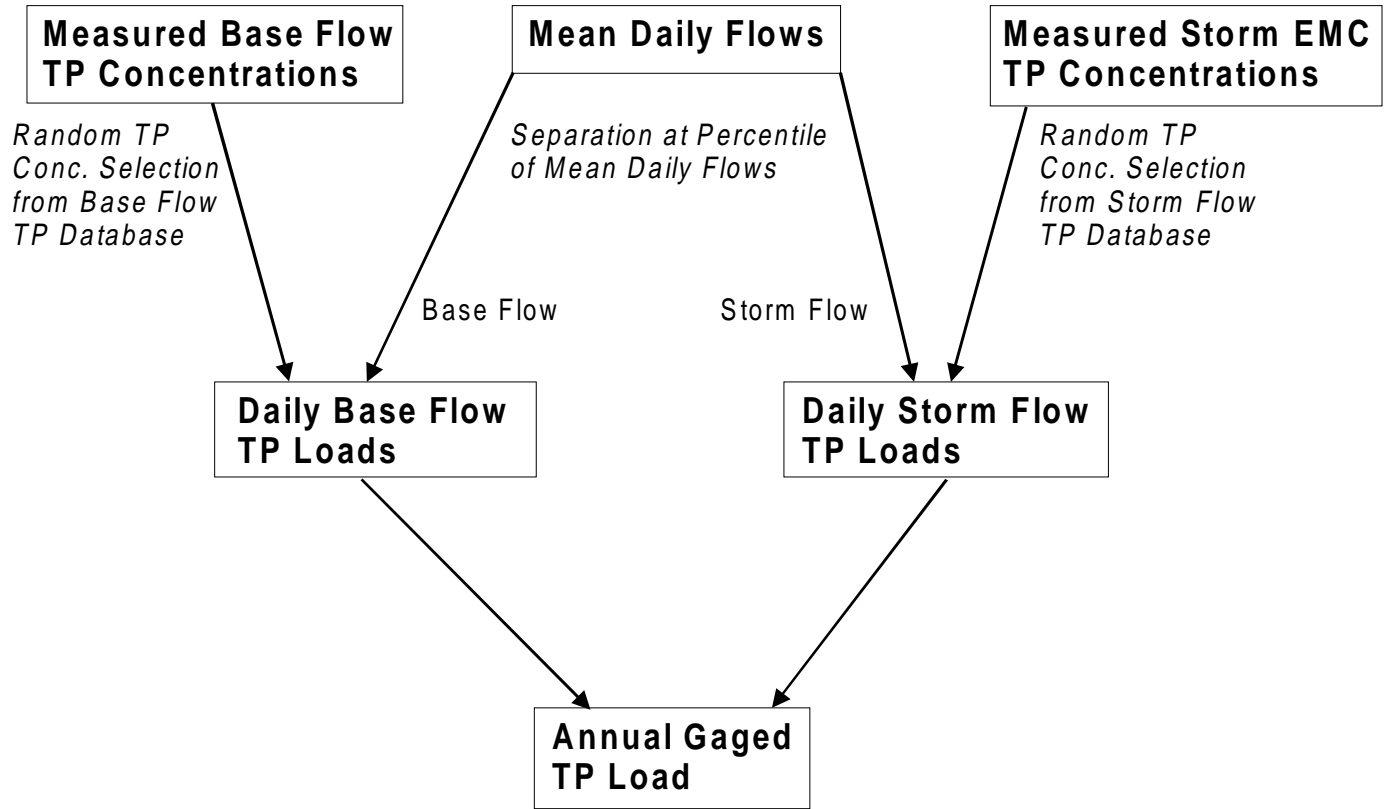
Measured Base Flow TP Concentrations

Mean Daily Flows

Measured Storm EMC TP Concentrations

Random TP Conc. Selection from Base Flow TP Database

Separation at Percentile of Mean Daily Flows

Random TP Conc. Selection from Storm Flow TP Database

Base Flow

Storm Flow

Daily Base Flow TP Loads

Daily Storm Flow TP Loads

Annual Gaged TP Load